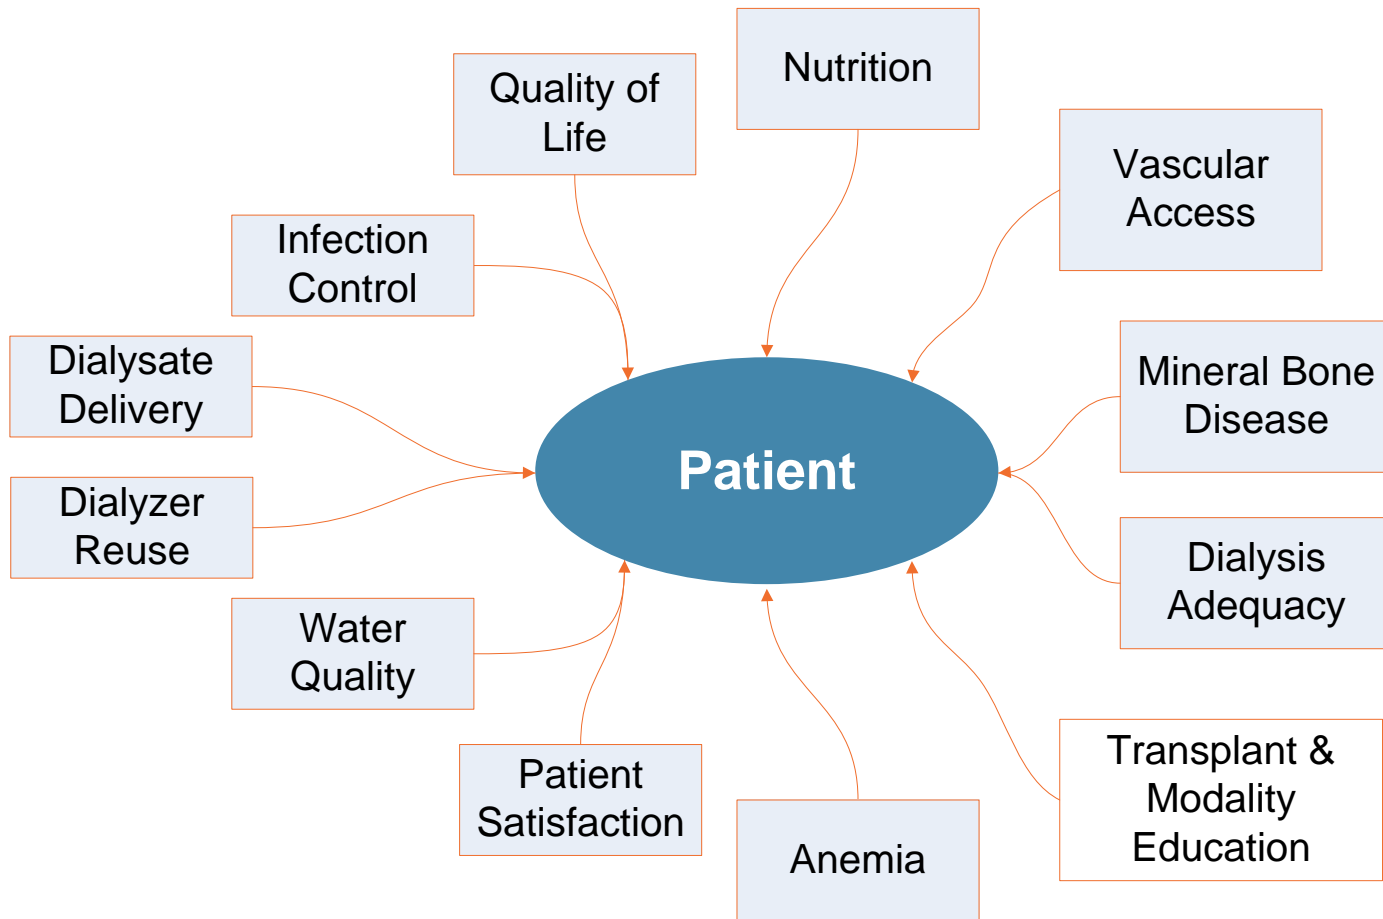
Nutrition

Quality of Life

Vascular Access

Infection Control

Dialysate Delivery

Patient

Mineral Bone Disease

Dialyzer Reuse

Dialysis Adequacy

Water Quality

Patient Satisfaction

Anemia

Transplant & Modality Education